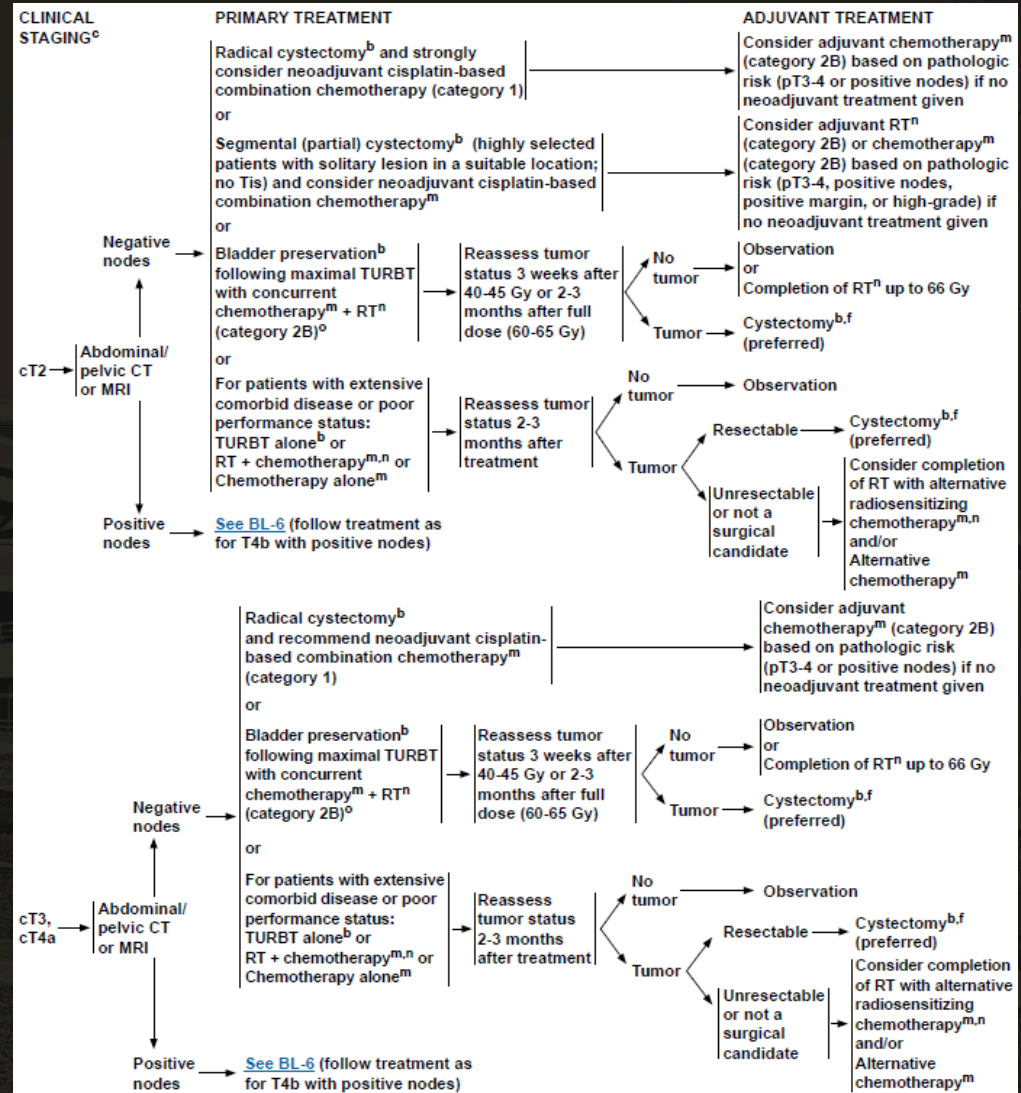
CLINICAL STAGING$^{c}$

PRIMARY TREATMENT

ADJUVANT TREATMENT

Radical cystectomy$^{b}$ and strongly consider neoadjuvant cisplatin-based combination chemotherapy (category 1)

Consider adjuvant chemotherapy$^{m}$ (category 2B) based on pathologic risk (pT3-4 or positive nodes) if no neoadjuvant treatment given

or

Segmental (partial) cystectomy$^{b}$ (highly selected patients with solitary lesion in a suitable location; no Tis) and consider neoadjuvant cisplatin-based combination chemotherapy$^{m}$

Consider adjuvant RT$^{n}$ (category 2B) or chemotherapy$^{m}$ (category 2B) based on pathologic risk (pT3-4, positive nodes, positive margin, or high-grade) if no neoadjuvant treatment given

or

Negative nodes

Bladder preservation$^{b}$ following maximal TURBT with concurrent chemotherapy$^{m}$ + RT$^{n}$ (category 2B)$^{o}$

Reassess tumor status 3 weeks after 40-45 Gy or 2-3 months after full dose (60-65 Gy)

No tumor

Observation or Completion of RT$^{n}$ up to 66 Gy

Tumor

Cystectomy$^{b,f}$ (preferred)

or

cT2

Abdominal/ pelvic CT or MRI

For patients with extensive comorbid disease or poor performance status: TURBT alone$^{b}$ or RT + chemotherapy$^{m,n}$ or Chemotherapy alone$^{m}$

Reassess tumor status 2-3 months after treatment

No tumor

Observation

Tumor

Resectable

Cystectomy$^{b,f}$ (preferred)

Unresectable or not a surgical candidate

Consider completion of RT with alternative radiosensitizing chemotherapy$^{m,n}$ and/or Alternative chemotherapy$^{m}$

Positive nodes

See BL-6 (follow treatment as for T4b with positive nodes)

Radical cystectomy$^{b}$ and recommend neoadjuvant cisplatin-based combination chemotherapy$^{m}$ (category 1)

Consider adjuvant chemotherapy$^{m}$ (category 2B) based on pathologic risk (pT3-4 or positive nodes) if no neoadjuvant treatment given

or

Bladder preservation$^{b}$ following maximal TURBT with concurrent chemotherapy$^{m}$ + RT$^{n}$ (category 2B)$^{o}$

Reassess tumor status 3 weeks after 40-45 Gy or 2-3 months after full dose (60-65 Gy)

No tumor

Observation or Completion of RT$^{n}$ up to 66 Gy

Tumor

Cystectomy$^{b,f}$ (preferred)

Negative nodes

or

cT3, cT4a

Abdominal/ pelvic CT or MRI

For patients with extensive comorbid disease or poor performance status: TURBT alone$^{b}$ or RT + chemotherapy$^{m,n}$ or Chemotherapy alone$^{m}$

Reassess tumor status 2-3 months after treatment

No tumor

Observation

Tumor

Resectable

Cystectomy$^{b,f}$ (preferred)

Unresectable or not a surgical candidate

Consider completion of RT with alternative radiosensitizing chemotherapy$^{m,n}$ and/or Alternative chemotherapy$^{m}$

Positive nodes

See BL-6 (follow treatment as for T4b with positive nodes)